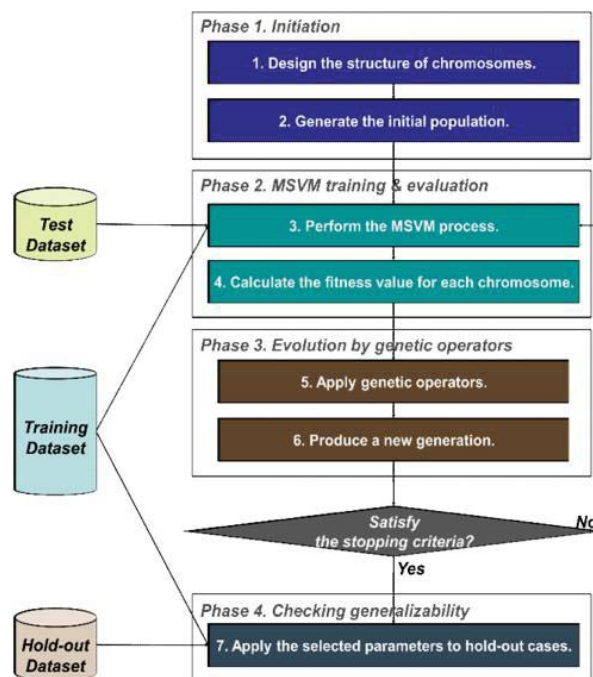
Phase 1. Initiation

1. Design the structure of chromosomes.

2. Generate the initial population.

Phase 2. MSVM training & evaluation

Test Dataset

3. Perform the MSVM process.

4. Calculate the fitness value for each chromosome.

Phase 3. Evolution by genetic operators

Training Dataset

5. Apply genetic operators.

6. Produce a new generation.

Satisfy the stopping criteria?

No

Yes

Phase 4. Checking generalizability

Hold-out Dataset

7. Apply the selected parameters to hold-out cases.